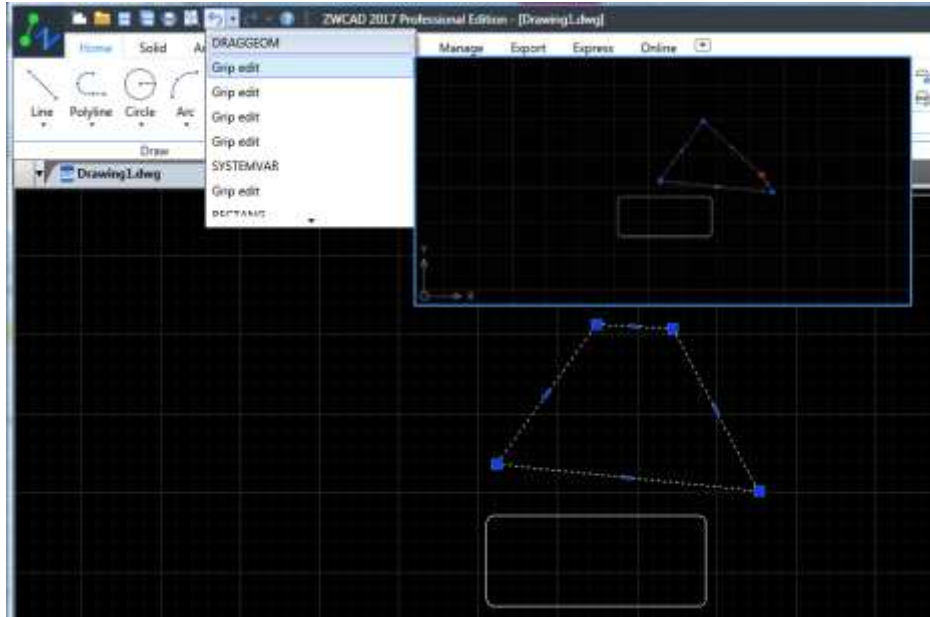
ZWCAD 2017 Professional Edition - [Drawing1.dwg]

Home Solid A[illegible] Manage Export Express Online

Line Polyline Circle Arc

Draw

Drawing1.dwg

DRAGGEOM
Grip edit
Grip edit
Grip edit
Grip edit
SYSTEMVAR
Grip edit
RECTANG

Y
X